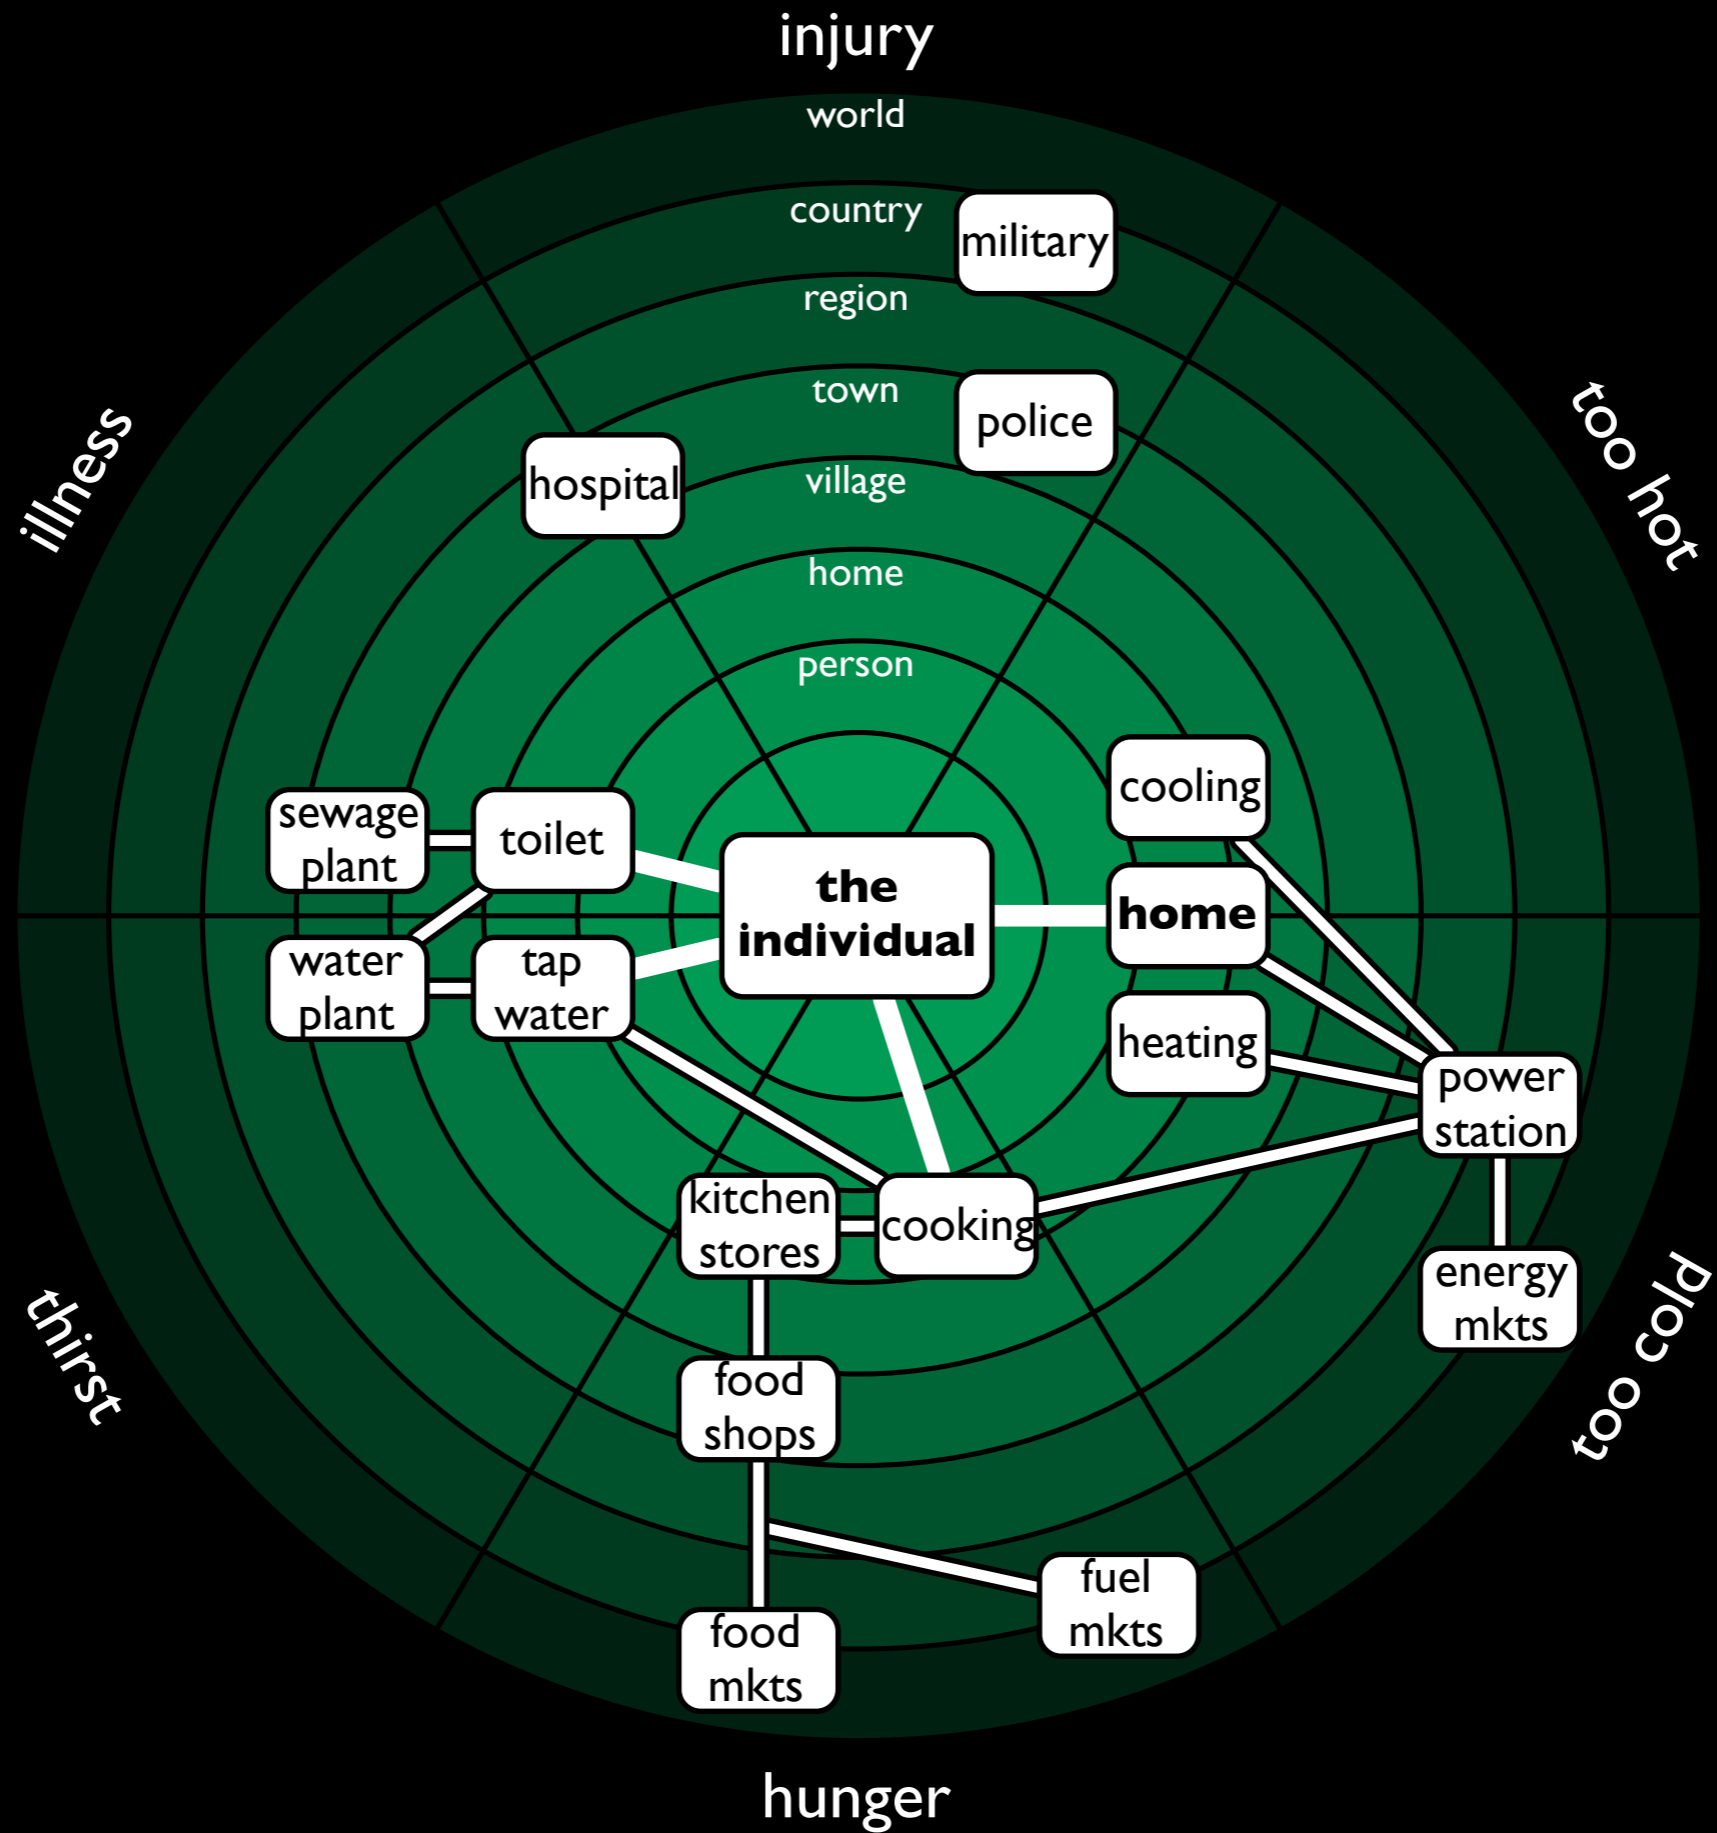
injury

world
country
region
town
village
home
person

military
police
hospital

illness

too hot

sewage plant
toilet
the individual
home
cooling
water plant
tap water
heating
power station
kitchen stores
cooking
energy mkts
food shops
fuel mkts
food mkts

thirst

too cold

hunger